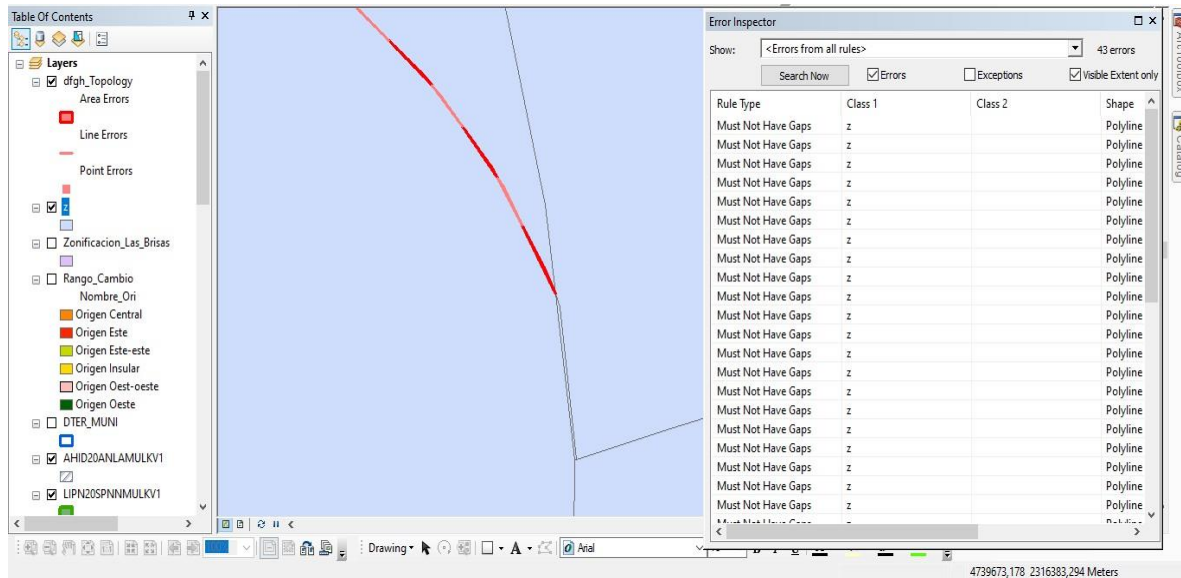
Table Of Contents

Layers
dfgh_Topology
Area Errors
Line Errors
Point Errors
z
Zonificacion_Las_Brisas
Rango_Cambio
Nombre_Ori
Origen Central
Origen Este
Origen Este-este
Origen Insular
Origen Oest-oeste
Origen Oeste
DTER_MUNI
AHID20ANLAMULKV1
LIPN20SPNNMULKV1

Error Inspector
Show: <Errors from all rules> 43 errors
Search Now  Errors  Exceptions  Visible Extent only

| Rule Type | Class 1 | Class 2 | Shape |
|---|---|---|---|
| Must Not Have Gaps | z | | Polyline |
| Must Not Have Gaps | z | | Polyline |
| Must Not Have Gaps | z | | Polyline |
| Must Not Have Gaps | z | | Polyline |
| Must Not Have Gaps | z | | Polyline |
| Must Not Have Gaps | z | | Polyline |
| Must Not Have Gaps | z | | Polyline |
| Must Not Have Gaps | z | | Polyline |
| Must Not Have Gaps | z | | Polyline |
| Must Not Have Gaps | z | | Polyline |
| Must Not Have Gaps | z | | Polyline |
| Must Not Have Gaps | z | | Polyline |
| Must Not Have Gaps | z | | Polyline |
| Must Not Have Gaps | z | | Polyline |
| Must Not Have Gaps | z | | Polyline |
| Must Not Have Gaps | z | | Polyline |
| Must Not Have Gaps | z | | Polyline |
| Must Not Have Gaps | z | | Polyline |
| Must Not Have Gaps | z | | Polyline |
| Must Not Have Gaps | z | | Polyline |
| Must Not Have Gaps | z | | Polyline |
| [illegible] | | | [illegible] |

Drawing  Arial

4739673,178 2316383,294 Meters